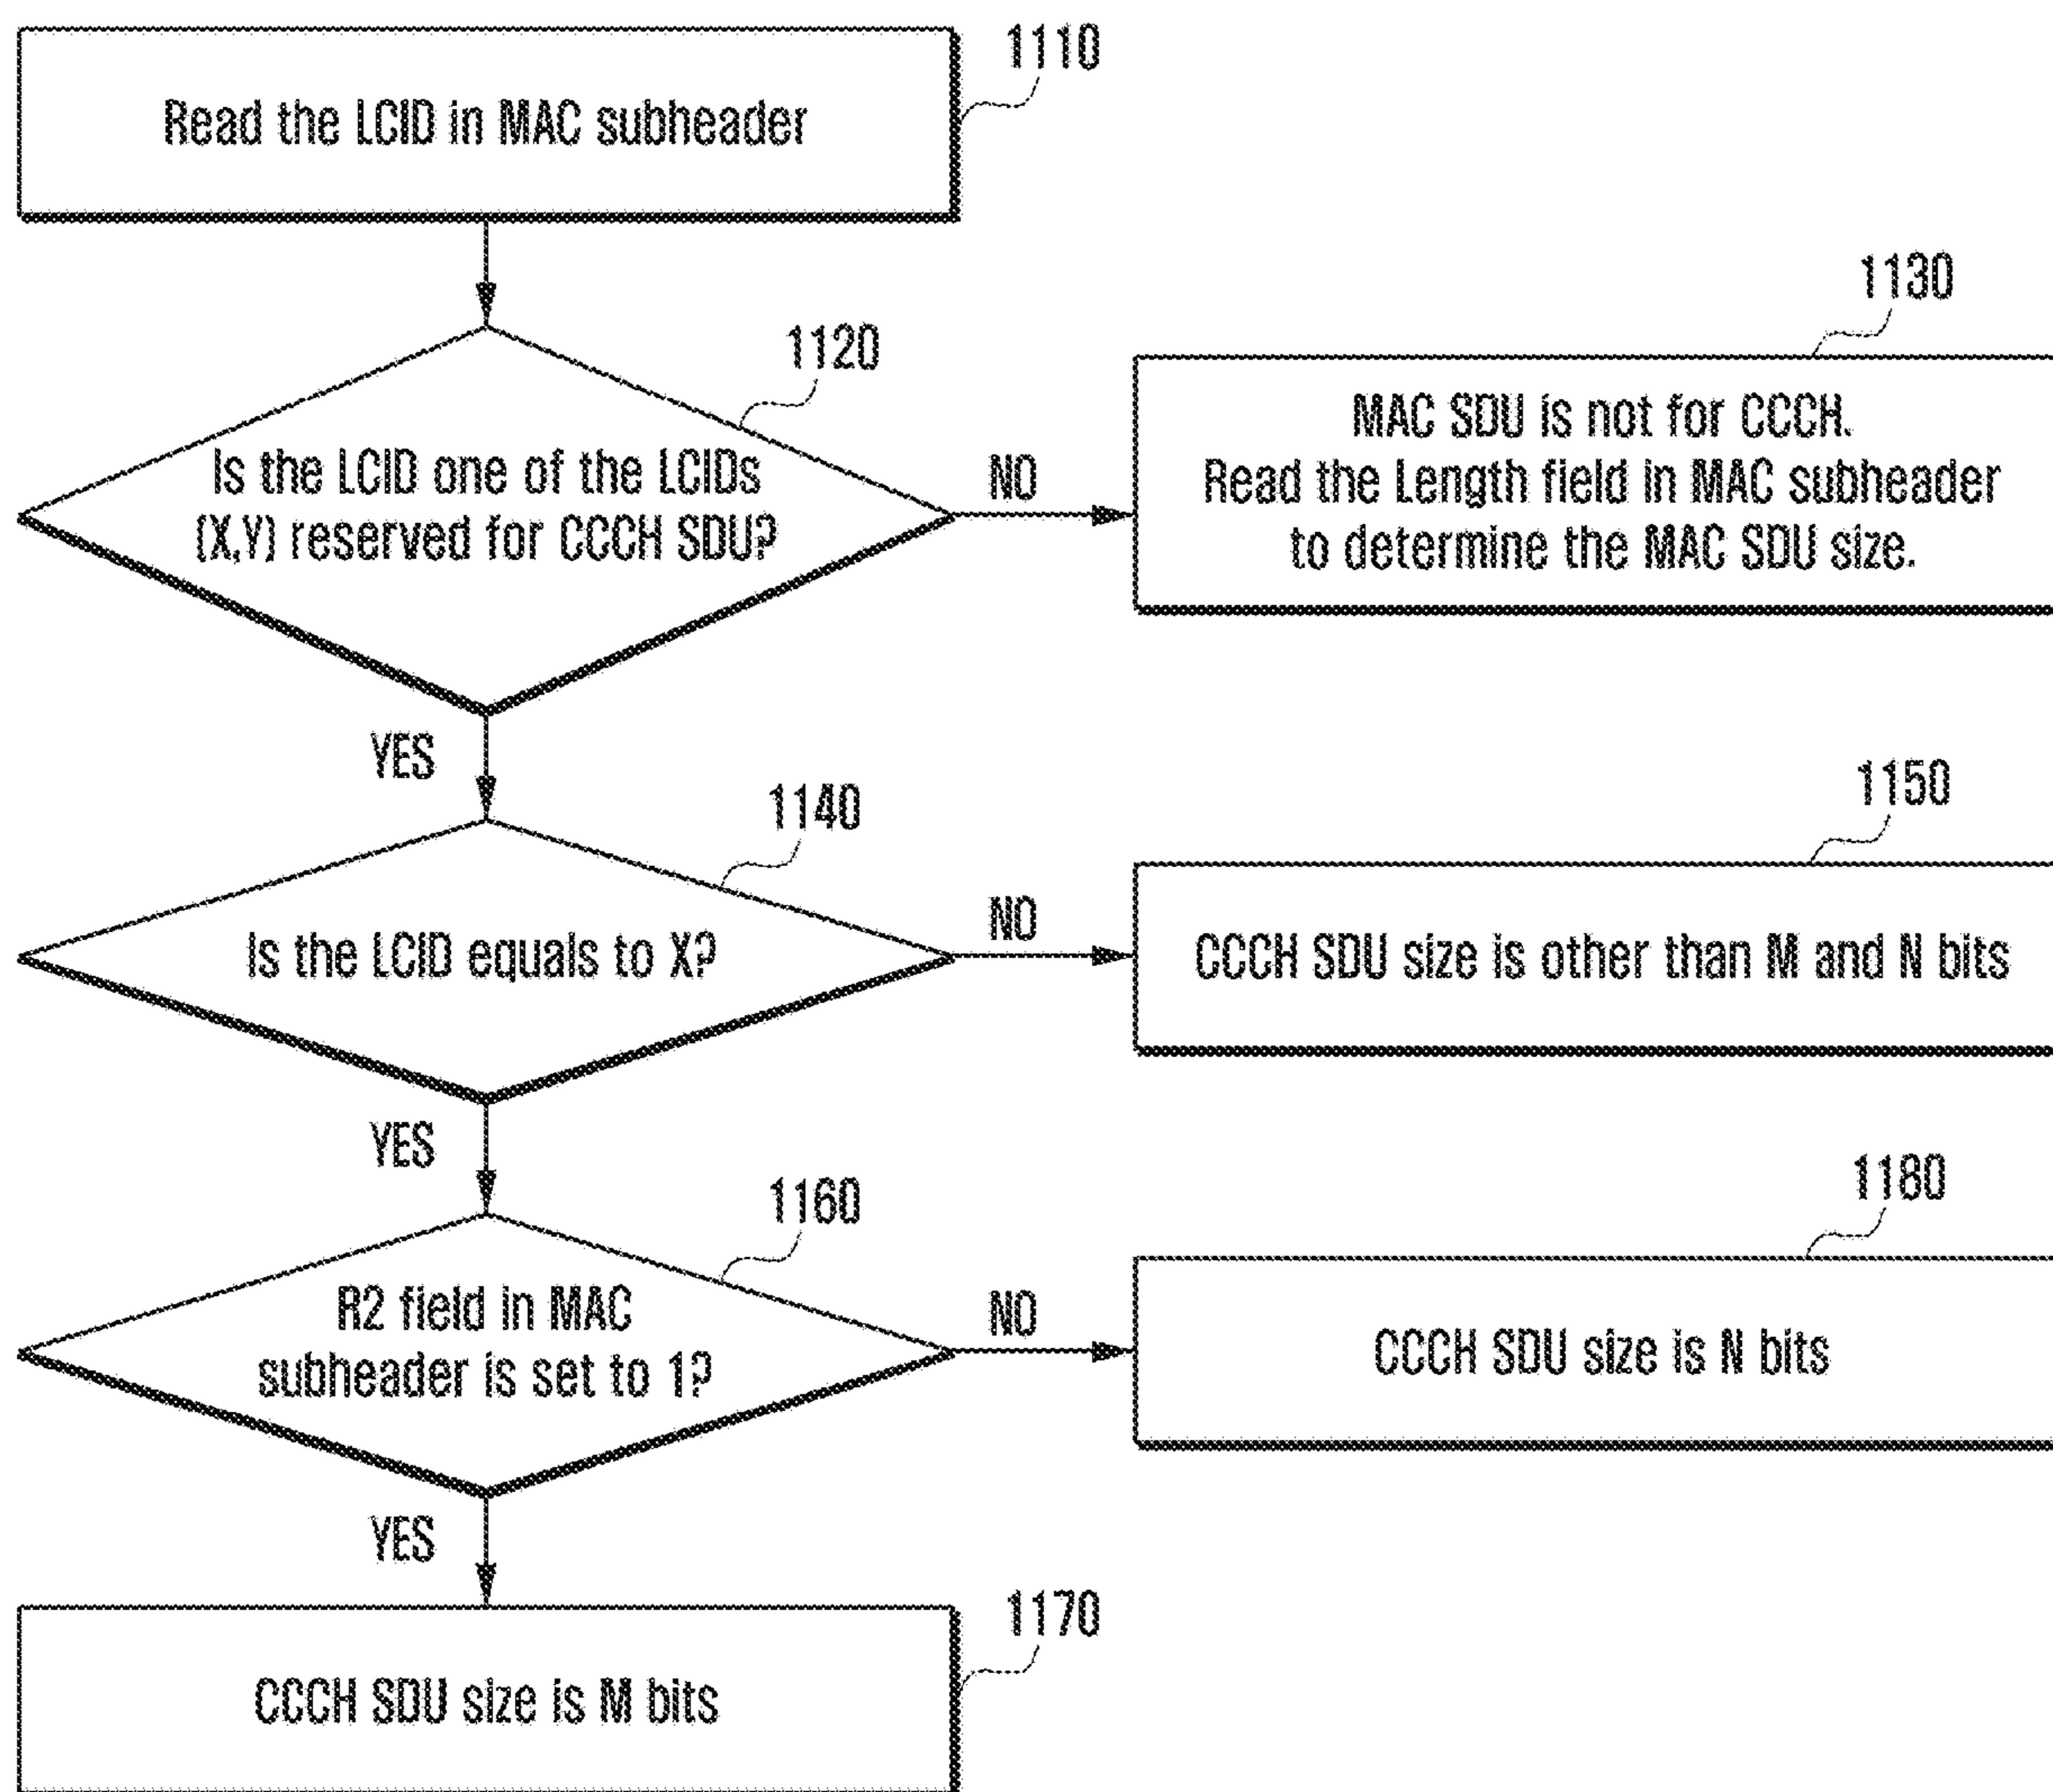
1110

Read the LCID in MAC subheader

1120

Is the LCID one of the LCIDs (X,Y) reserved for CCCH SDU?

NO

1130

MAC SDU is not for CCCH. Read the Length field in MAC subheader to determine the MAC SDU size.

YES

1140

Is the LCID equals to X?

NO

1150

CCCH SDU size is other than M and N bits

YES

1160

R2 field in MAC subheader is set to 1?

NO

1180

CCCH SDU size is N bits

YES

1170

CCCH SDU size is M bits